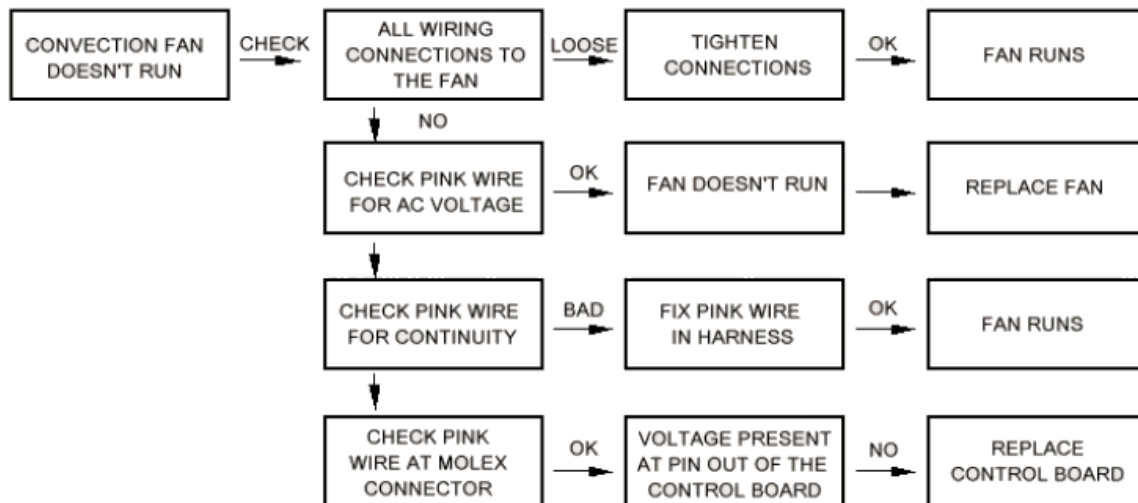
CONVECTION FAN DOESN'T RUN

CHECK

ALL WIRING CONNECTIONS TO THE FAN

LOOSE

TIGHTEN CONNECTIONS

OK

FAN RUNS

NO

CHECK PINK WIRE FOR AC VOLTAGE

OK

FAN DOESN'T RUN

REPLACE FAN

CHECK PINK WIRE FOR CONTINUITY

BAD

FIX PINK WIRE IN HARNESS

OK

FAN RUNS

CHECK PINK WIRE AT MOLEX CONNECTOR

OK

VOLTAGE PRESENT AT PIN OUT OF THE CONTROL BOARD

NO

REPLACE CONTROL BOARD